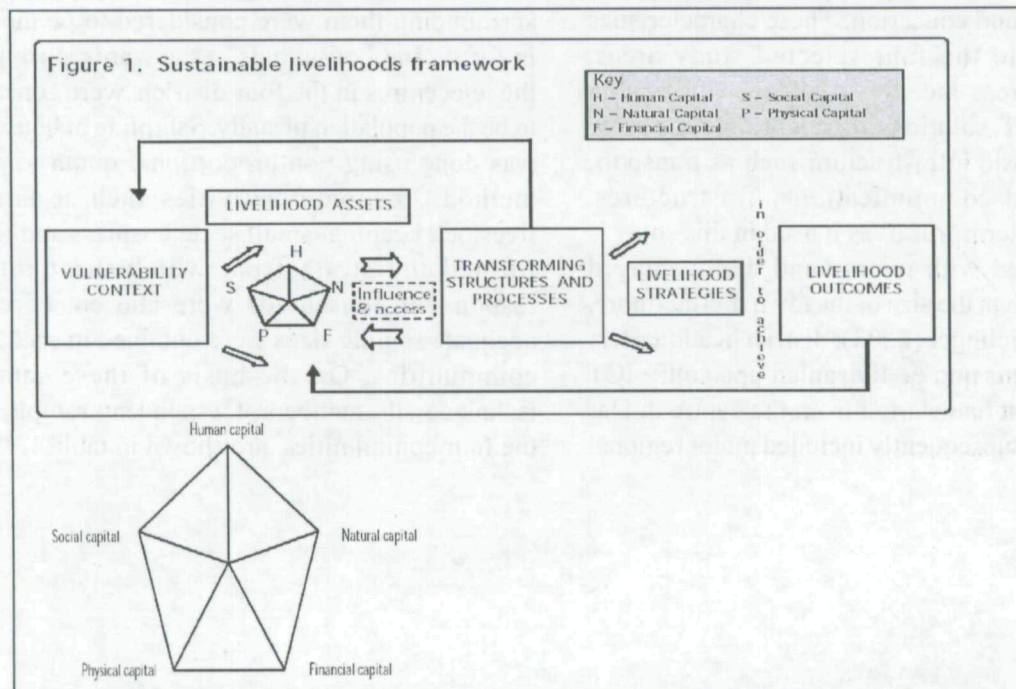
Figure 1. Sustainable livelihoods framework

Key
H = Human Capital
N = Natural Capital
F = Financial Capital
S = Social Capital
P = Physical Capital

LIVELIHOOD ASSETS

VULNERABILITY CONTEXT

H
S
N
P
F

Influence & access

TRANSFORMING STRUCTURES AND PROCESSES

in order to achieve

LIVELIHOOD STRATEGIES

LIVELIHOOD OUTCOMES

Human capital

Social capital

Natural capital

Physical capital

Financial capital